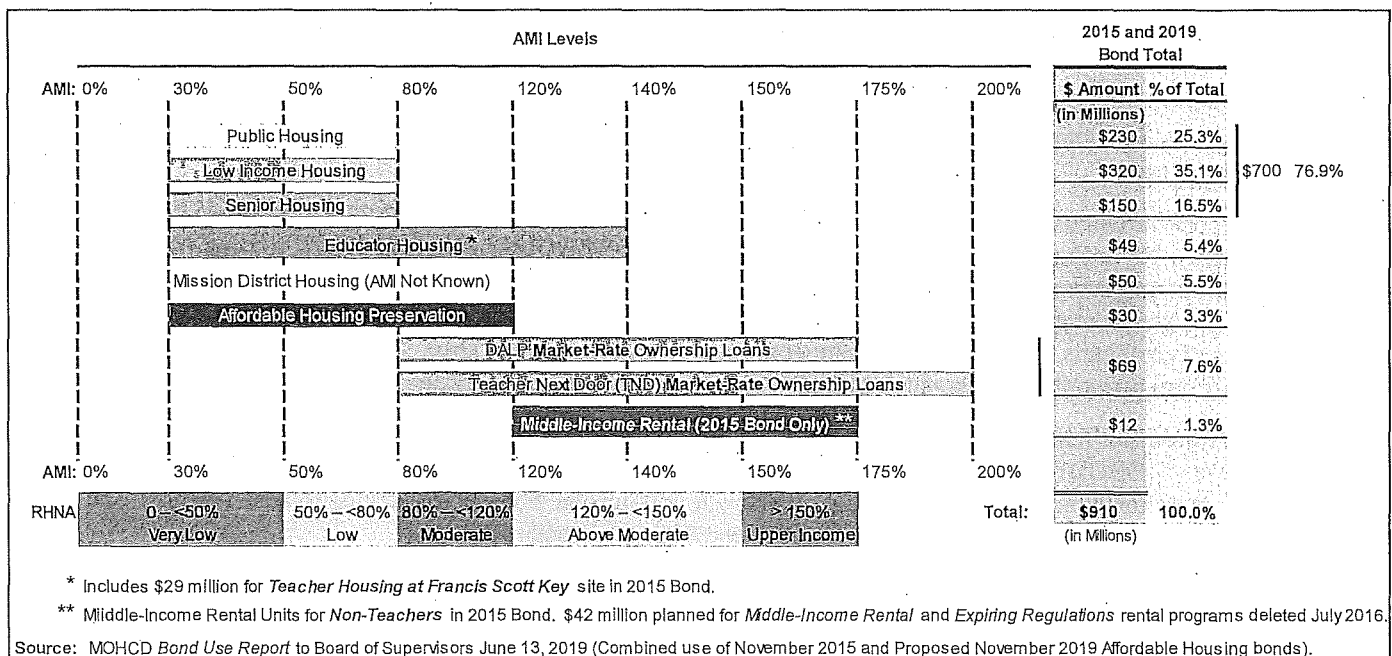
AMI Levels

2015 and 2019 Bond Total

AMI: 0% 30% 50% 80% 120% 140% 150% 175% 200%

| $ Amount (in Millions) | % of Total |
|---|---|
| $230 | 25.3% |
| $320 | 35.1% |
| $150 | 16.5% |
| $49 | 5.4% |
| $50 | 5.5% |
| $30 | 3.3% |
| $69 | 7.6% |
| $12 | 1.3% |

$700 76.9%

Public Housing

Low Income Housing

Senior Housing

Educator Housing*

Mission District Housing (AMI Not Known)

Affordable Housing Preservation

DALP Market-Rate Ownership Loans

Teacher Next Door (TND) Market-Rate Ownership Loans

Middle-Income Rental (2015 Bond Only) **

AMI: 0% 30% 50% 80% 120% 140% 150% 175% 200%

RHNA 0 – <50% Very Low 50% – <80% Low 80% – <120% Moderate 120% – <150% Above Moderate > 150% Upper Income

Total: $910 (in Millions) 100.0%

* Includes $29 million for Teacher Housing at Francis Scott Key site in 2015 Bond.

** Middle-Income Rental Units for Non-Teachers in 2015 Bond. $42 million planned for Middle-Income Rental and Expiring Regulations rental programs deleted July 2016.

Source: MOHCD Bond Use Report to Board of Supervisors June 13, 2019 (Combined use of November 2015 and Proposed November 2019 Affordable Housing bonds).